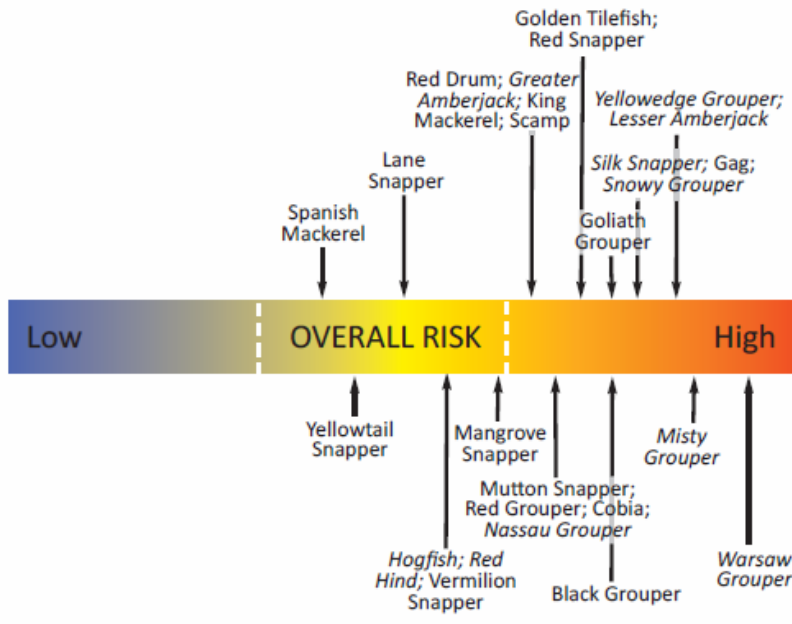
Golden Tilefish; Red Snapper

Red Drum; *Greater Amberjack*; King Mackerel; Scamp

*Yellowedge Grouper; Lesser Amberjack*

*Silk Snapper*; Gag; *Snowy Grouper*

Lane Snapper

Spanish Mackerel

Goliath Grouper

Low OVERALL RISK High

Yellowtail Snapper

Mangrove Snapper

*Misty Grouper*

Mutton Snapper; Red Grouper; Cobia; *Nassau Grouper*

*Hogfish; Red Hind*; Vermilion Snapper

Black Grouper

*Warsaw Grouper*